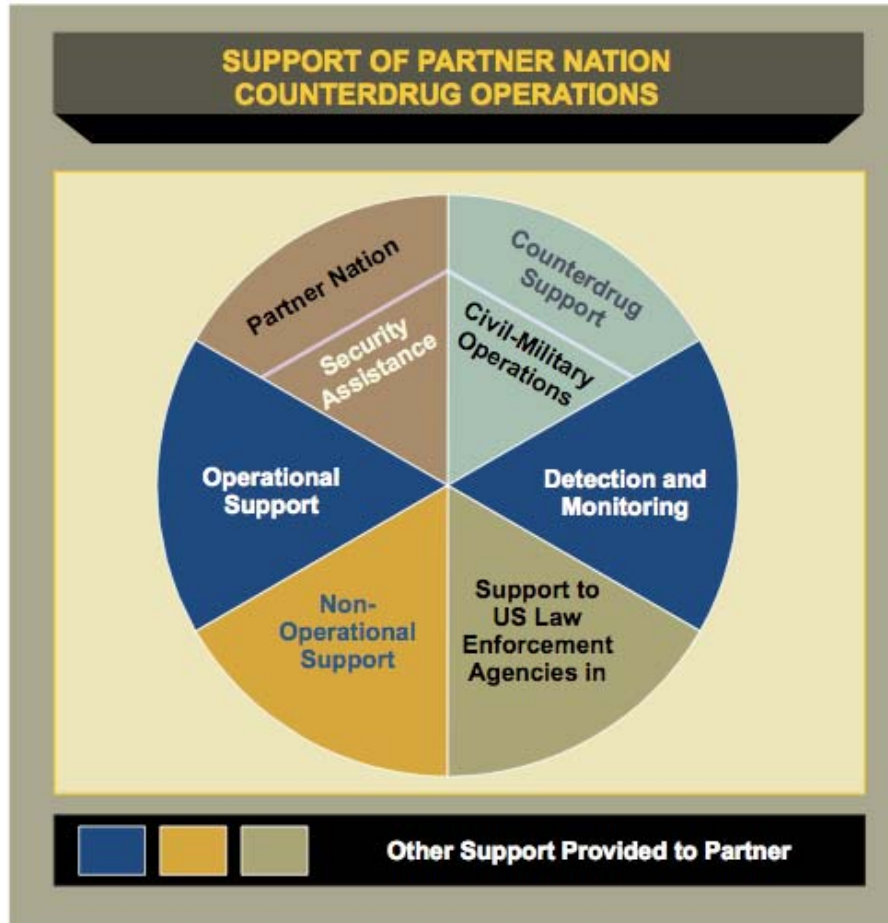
SUPPORT OF PARTNER NATION COUNTERDRUG OPERATIONS

Partner Nation

Security Assistance

Counterdrug Support

Civil-Military Operations

Operational Support

Detection and Monitoring

Non-Operational Support

Support to US Law Enforcement Agencies in

Other Support Provided to Partner